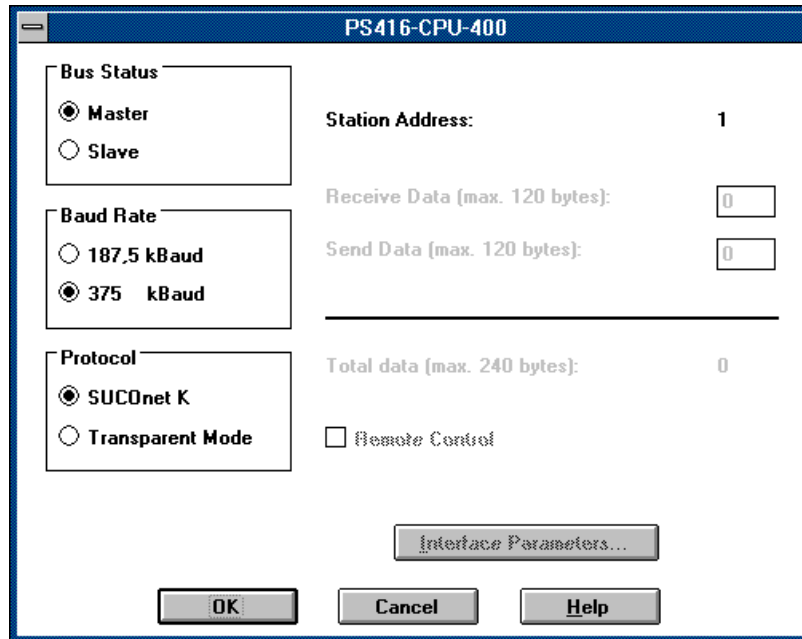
PS416-CPU-400

Bus Status
Master
Slave

Station Address: 1

Baud Rate
187,5 kBaud
375 kBaud

Receive Data (max. 120 bytes): 0
Send Data (max. 120 bytes): 0

Protocol
SUCOnet K
Transparent Mode

Total data (max. 240 bytes): 0

Remote Control

Interface Parameters...

OK
Cancel
Help